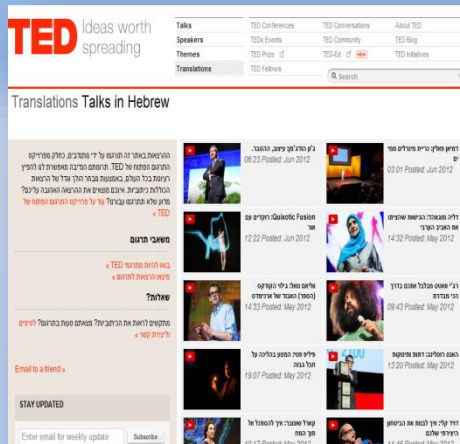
TED Ideas worth spreading

Talks
Speakers
Themes
Translations

TED Conferences
TEDx Events
TED Prize
TED Fellows

TED Conversations
TED Community
TED-Ed NEW

About TED
TED Blog
TED Initiatives

Search

Translations Talks in Hebrew

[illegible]

משאבי תרגום

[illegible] »
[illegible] »

שאלות?

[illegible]

Email to a friend »

STAY UPDATED

Enter email for weekly update
Subscribe

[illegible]
06:23 Posted: Jun 2012

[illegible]
03:01 Posted: Jun 2012

Quixotic Fusion: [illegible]
12:22 Posted: Jun 2012

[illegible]
14:32 Posted: May 2012

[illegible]
14:53 Posted: May 2012

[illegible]
09:43 Posted: May 2012

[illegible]
19:07 Posted: May 2012

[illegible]
13:20 Posted: May 2012

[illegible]

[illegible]
11:46 Posted: May 2012